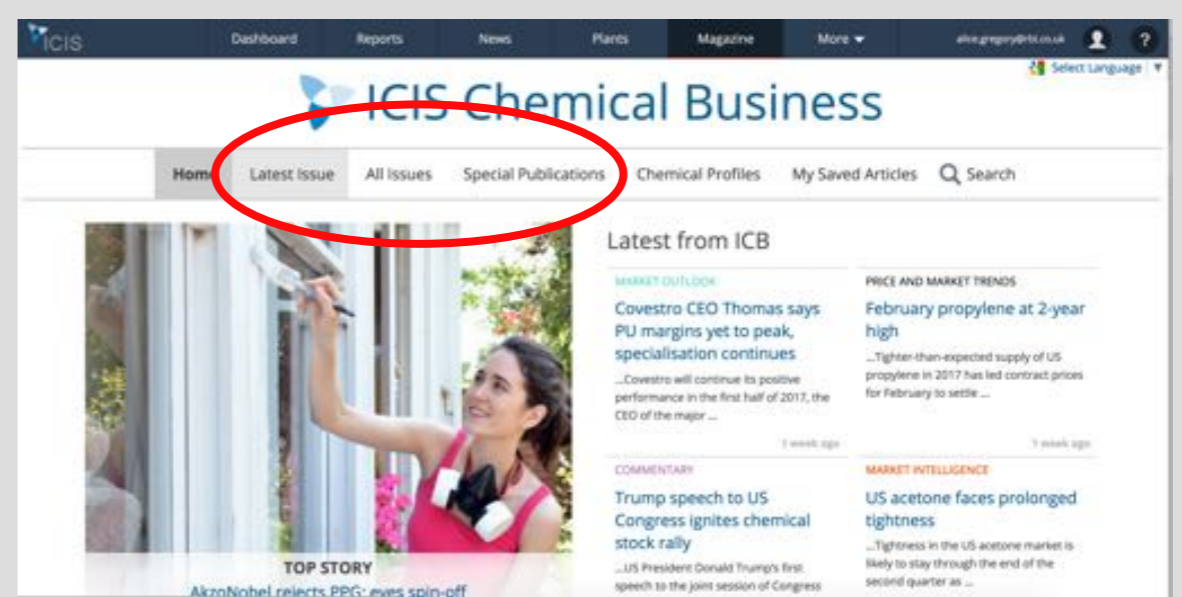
ICIS Dashboard Reports News Plants Magazine More alice.gregory@rbi.co.uk ?

Select Language

ICIS Chemical Business

Home Latest Issue All Issues Special Publications Chemical Profiles My Saved Articles Search

Latest from ICB

MARKET OUTLOOK
Covestro CEO Thomas says PU margins yet to peak, specialisation continues
...Covestro will continue its positive performance in the first half of 2017, the CEO of the major ...
1 week ago

PRICE AND MARKET TRENDS
February propylene at 2-year high
...Tighter-than-expected supply of US propylene in 2017 has led contract prices for February to settle ...
1 week ago

COMMENTARY
Trump speech to US Congress ignites chemical stock rally
...US President Donald Trump's first speech to the joint session of Congress

MARKET INTELLIGENCE
US acetone faces prolonged tightness
...Tightness in the US acetone market is likely to stay through the end of the second quarter as ...

TOP STORY
AkzoNobel rejects PPG; eyes spin-off